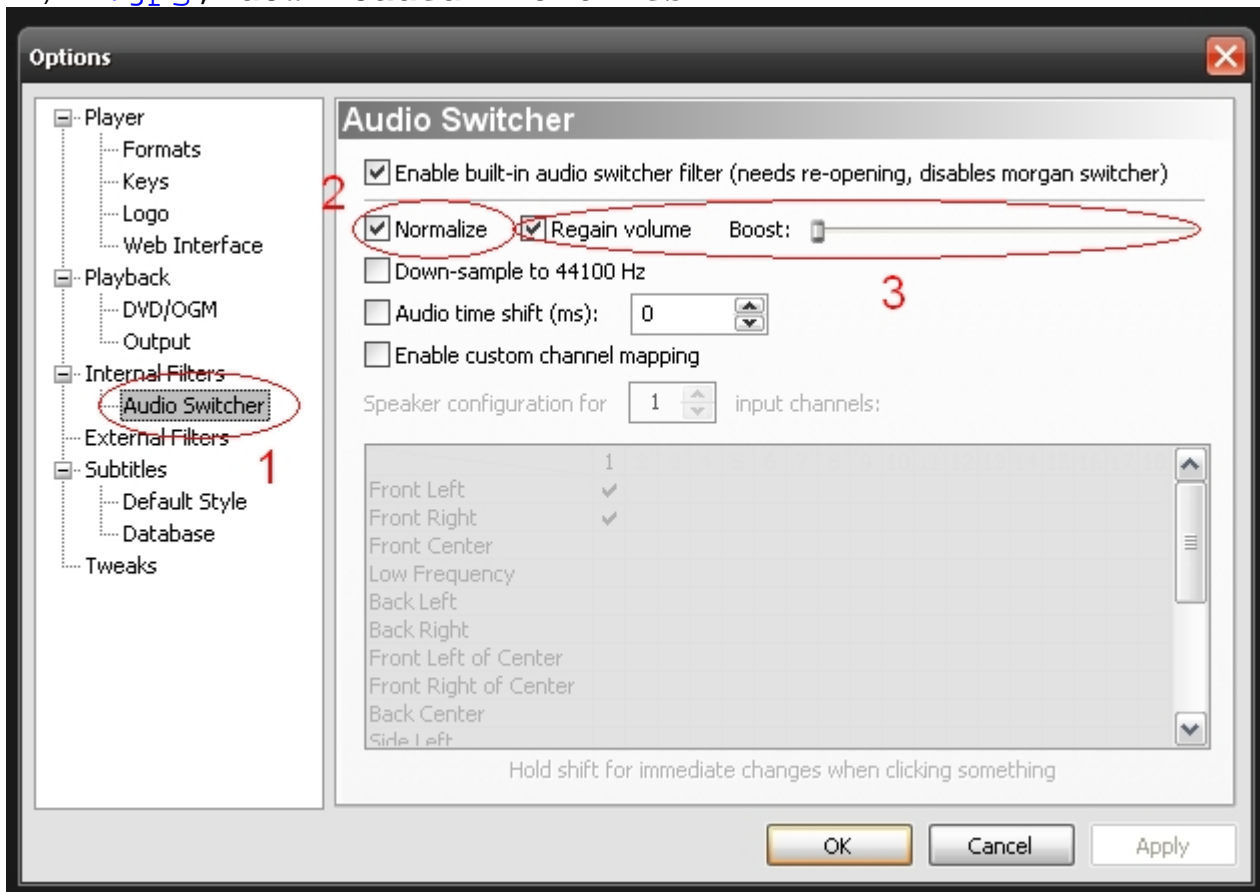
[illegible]

Options

Player
Formats
Keys
Logo
Web Interface
Playback
DVD/OGM
Output
Internal Filters
Audio Switcher
External Filters
Subtitles
Default Style
Database
Tweaks

1

Audio Switcher

Enable built-in audio switcher filter (needs re-opening, disables morgan switcher)

2

Normalize Regain volume Boost:

Down-sample to 44100 Hz

3

Audio time shift (ms): 0

Enable custom channel mapping

Speaker configuration for 1 input channels:

| | 1 | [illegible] |
|---|---|---|
| Front Left | ✓ | |
| Front Right | ✓ | |
| Front Center | | |
| Low Frequency | | |
| Back Left | | |
| Back Right | | |
| Front Left of Center | | |
| Front Right of Center | | |
| Back Center | | |
| Side Left | | |

Hold shift for immediate changes when clicking something

OK Cancel Apply